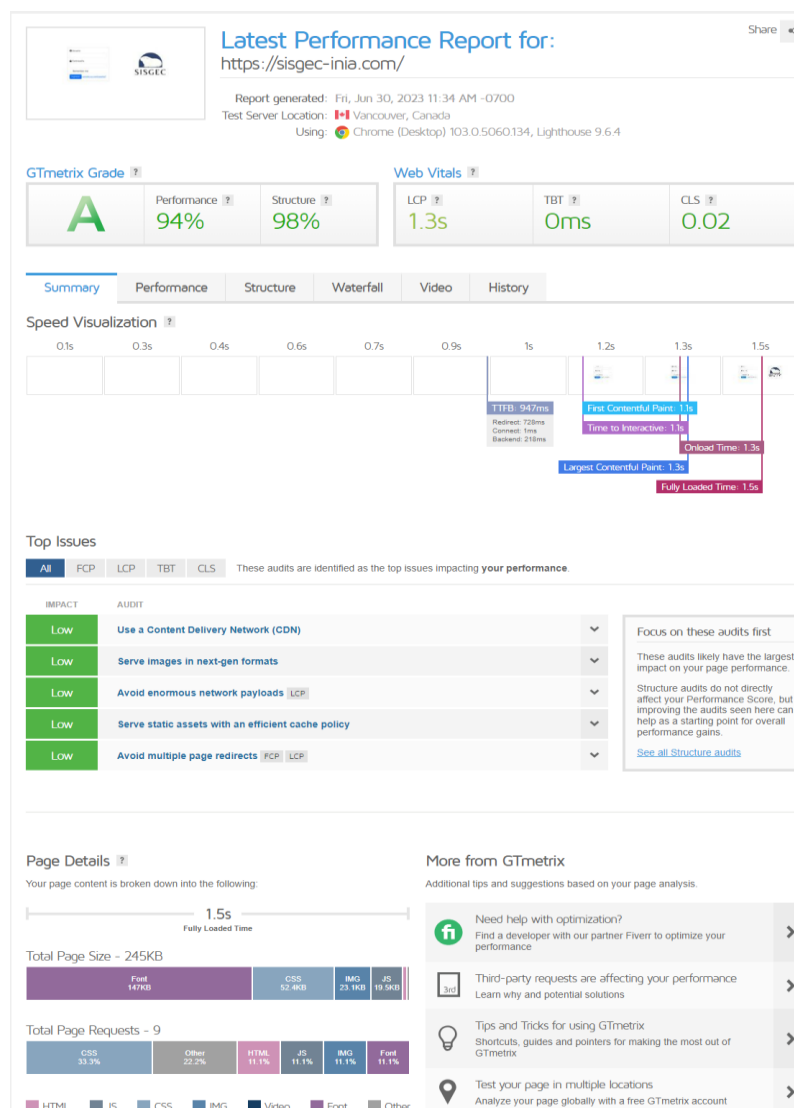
SISGEC

Latest Performance Report for:
https://sisgec-inia.com/

Share

Report generated: Fri, Jun 30, 2023 11:34 AM -0700
Test Server Location: Vancouver, Canada
Using: Chrome (Desktop) 103.0.5060.134, Lighthouse 9.6.4

GTmetrix Grade ?
A
Performance ? 94%
Structure ? 98%

Web Vitals ?
LCP ? 1.3s
TBT ? 0ms
CLS ? 0.02

Summary | Performance | Structure | Waterfall | Video | History

Speed Visualization ?

0.1s 0.3s 0.4s 0.6s 0.7s 0.9s 1s 1.2s 1.3s 1.5s

TTFB: 947ms
Redirect: 728ms
Connect: 1ms
Backend: 218ms
First Contentful Paint: 1.1s
Time to Interactive: 1.1s
Onload Time: 1.3s
Largest Contentful Paint: 1.3s
Fully Loaded Time: 1.5s

Top Issues

All | FCP | LCP | TBT | CLS These audits are identified as the top issues impacting your performance.

| IMPACT | AUDIT |
|---|---|
| Low | Use a Content Delivery Network (CDN) |
| Low | Serve images in next-gen formats |
| Low | Avoid enormous network payloads LCP |
| Low | Serve static assets with an efficient cache policy |
| Low | Avoid multiple page redirects FCP LCP |

Focus on these audits first

These audits likely have the largest impact on your page performance.

Structure audits do not directly affect your Performance Score, but improving the audits seen here can help as a starting point for overall performance gains.

See all Structure audits

Page Details ?

Your page content is broken down into the following:

1.5s
Fully Loaded Time

Total Page Size - 245KB
Font 147KB | CSS 52.4KB | IMG 23.1KB | JS 19.5KB

Total Page Requests - 9
CSS 33.3% | Other 22.2% | HTML 11.1% | JS 11.1% | IMG 11.1% | Font 11.1%

HTML JS CSS IMG Video Font Other

More from GTmetrix

Additional tips and suggestions based on your page analysis.

Need help with optimization?
Find a developer with our partner Fiverr to optimize your performance

Third-party requests are affecting your performance
Learn why and potential solutions

Tips and Tricks for using GTmetrix
Shortcuts, guides and pointers for making the most out of GTmetrix

Test your page in multiple locations
Analyze your page globally with a free GTmetrix account